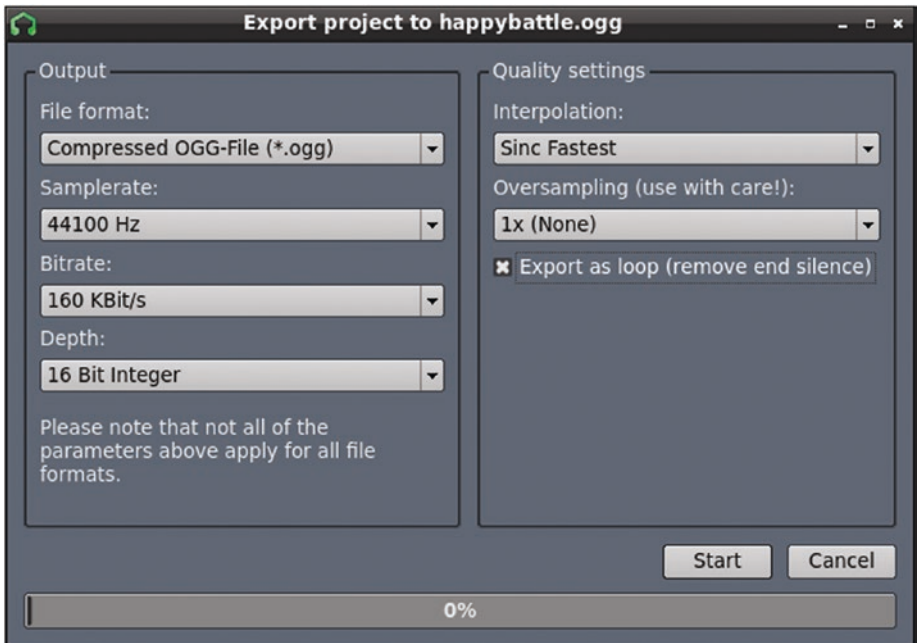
Export project to happybattle.ogg

Output

File format:

Compressed OGG-File (*.ogg)

Samplerate:

44100 Hz

Bitrate:

160 KBit/s

Depth:

16 Bit Integer

Please note that not all of the parameters above apply for all file formats.

Quality settings

Interpolation:

Sinc Fastest

Oversampling (use with care!):

1x (None)

Export as loop (remove end silence)

Start

Cancel

0%